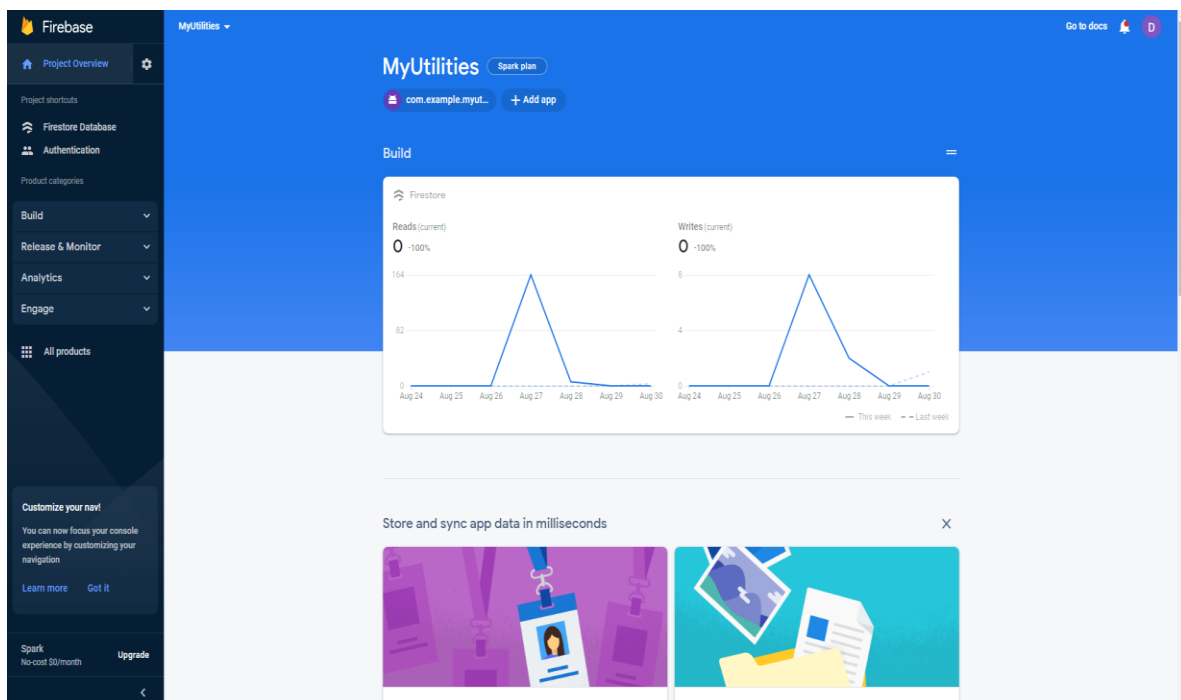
Firebase

Project Overview

Project shortcuts

Firestore Database

Authentication

Product categories

Build

Release & Monitor

Analytics

Engage

All products

Customize your nav!

You can now focus your console experience by customizing your navigation

Learn more Got it

Spark
No-cost $0/month

Upgrade

MyUtilities

Go to docs D

MyUtilities Spark plan

com.example.myut... + Add app

Build

Firestore

Reads (current)
0 -100%

164
82
0

Aug 24 Aug 25 Aug 26 Aug 27 Aug 28 Aug 29 Aug 30

Writes (current)
0 -100%

8
4
0

Aug 24 Aug 25 Aug 26 Aug 27 Aug 28 Aug 29 Aug 30

— This week - - Last week

Store and sync app data in milliseconds